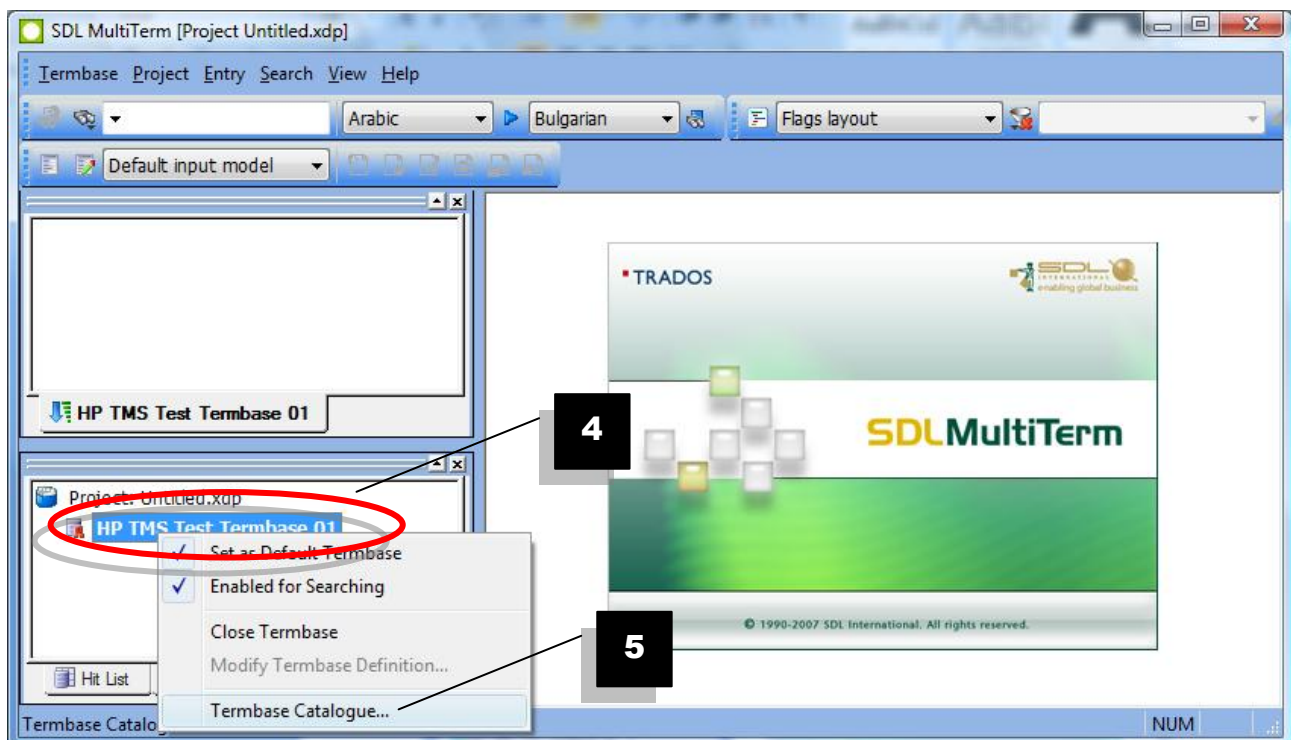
SDL MultiTerm [Project Untitled.xdp]

Termbase Project Entry Search View Help

Arabic
Bulgarian
Flags layout

Default input model

HP TMS Test Termbase 01

Project: Untitled.xdp
HP TMS Test Termbase 01

Set as Default Termbase
Enabled for Searching
Close Termbase
Modify Termbase Definition...
Termbase Catalogue...

4
5

TRADOS
SDL INTERNATIONAL enabling global business
SDLMultiTerm
© 1990-2007 SDL International. All rights reserved.

Hit List
Termbase Catalog
NUM